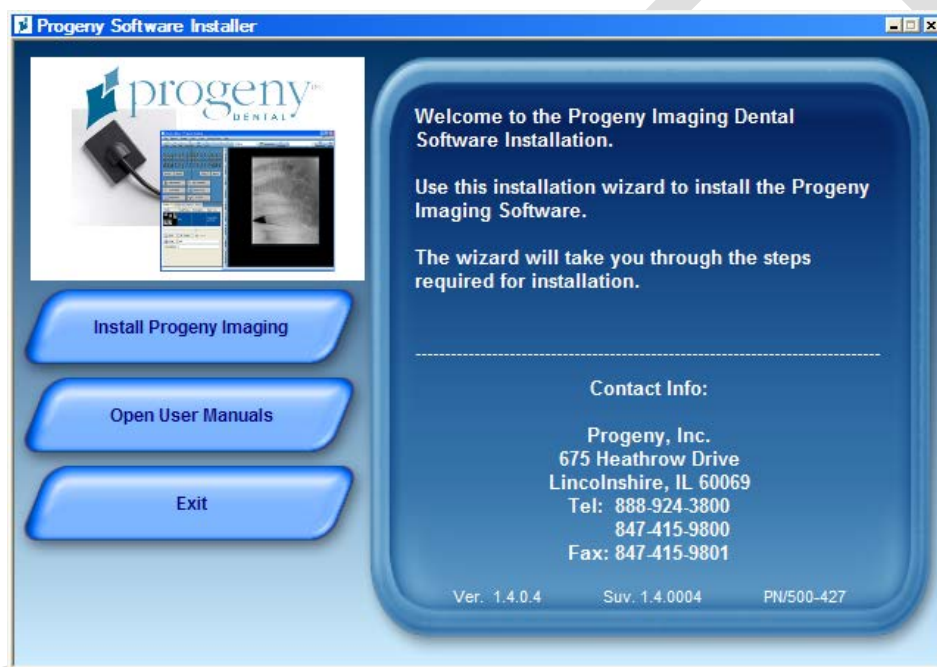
Progeny Software Installer

progeny
DENTAL

Install Progeny Imaging

Open User Manuals

Exit

Welcome to the Progeny Imaging Dental Software Installation.

Use this installation wizard to install the Progeny Imaging Software.

The wizard will take you through the steps required for installation.

Contact Info:

Progeny, Inc.
675 Heathrow Drive
Lincolnshire, IL 60069
Tel: 888-924-3800
847-415-9800
Fax: 847-415-9801

Ver. 1.4.0.4 Suv. 1.4.0004 PN/500-427